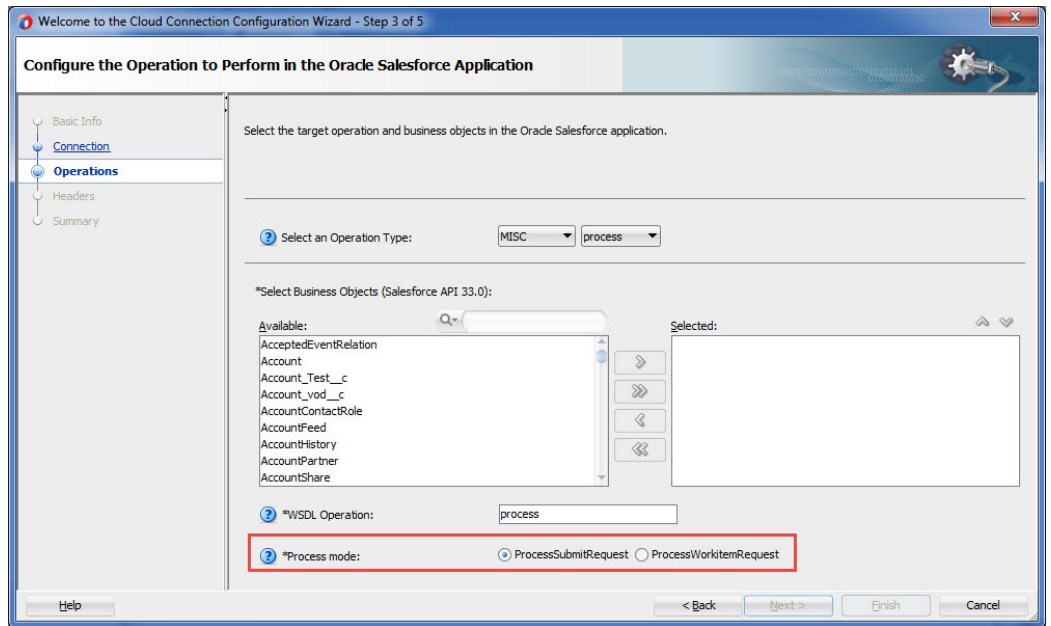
Welcome to the Cloud Connection Configuration Wizard - Step 3 of 5

Configure the Operation to Perform in the Oracle Salesforce Application

Basic Info
Connection
Operations
Headers
Summary

Select the target operation and business objects in the Oracle Salesforce application.

Select an Operation Type: MISC process

*Select Business Objects (Salesforce API 33.0):

Available:
AcceptedEventRelation
Account
Account_Test__c
Account_vod__c
AccountContactRole
AccountFeed
AccountHistory
AccountPartner
AccountShare

Selected:

*WSDL Operation: process

*Process mode: ProcessSubmitRequest ProcessWorkitemRequest

Help
< Back
Next >
Finish
Cancel